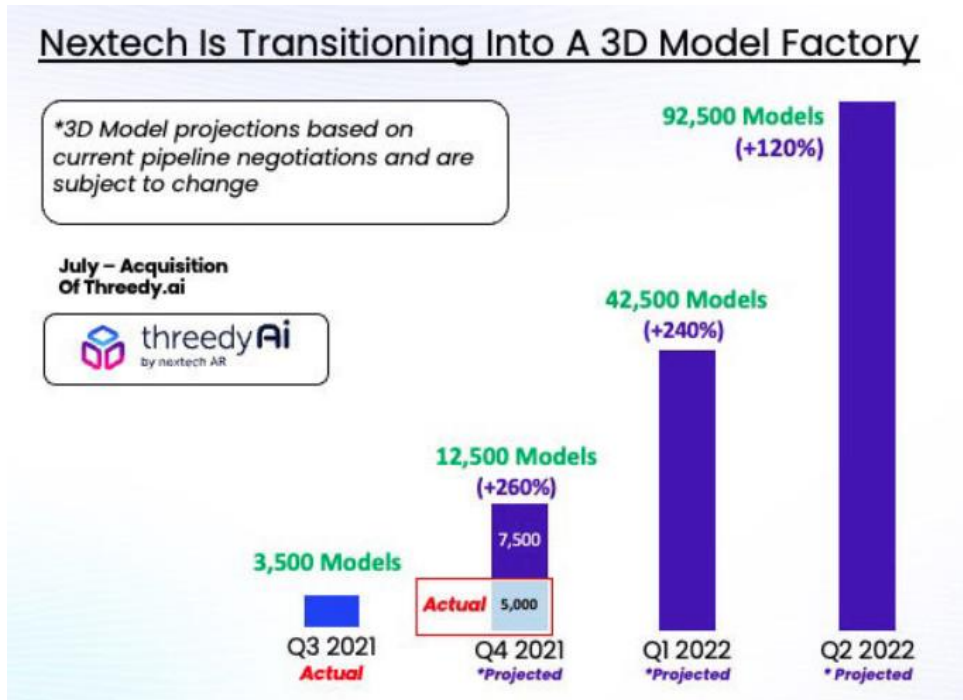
Nextech Is Transitioning Into A 3D Model Factory

*3D Model projections based on current pipeline negotiations and are subject to change

July – Acquisition Of Threedy.ai

threedyAi
by nextech AR

3,500 Models

12,500 Models
(+260%)

7,500

Actual 5,000

42,500 Models
(+240%)

92,500 Models
(+120%)

Q3 2021
Actual

Q4 2021
*Projected

Q1 2022
*Projected

Q2 2022
*Projected